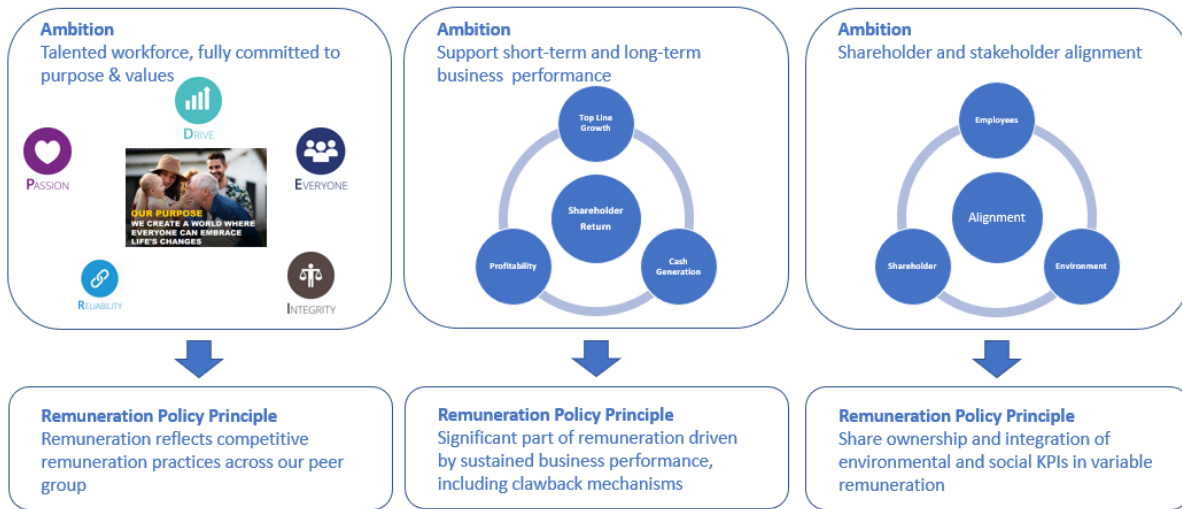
Ambition
Talented workforce, fully committed to purpose & values

DRIVE
PASSION
EVERYONE
OUR PURPOSE
WE CREATE A WORLD WHERE EVERYONE CAN EMBRACE LIFE'S CHANGES
RELIABILITY
INTEGRITY

Ambition
Support short-term and long-term business performance

Top Line Growth
Shareholder Return
Profitability
Cash Generation

Ambition
Shareholder and stakeholder alignment

Employees
Alignment
Shareholder
Environment

Remuneration Policy Principle
Remuneration reflects competitive remuneration practices across our peer group

Remuneration Policy Principle
Significant part of remuneration driven by sustained business performance, including clawback mechanisms

Remuneration Policy Principle
Share ownership and integration of environmental and social KPIs in variable remuneration